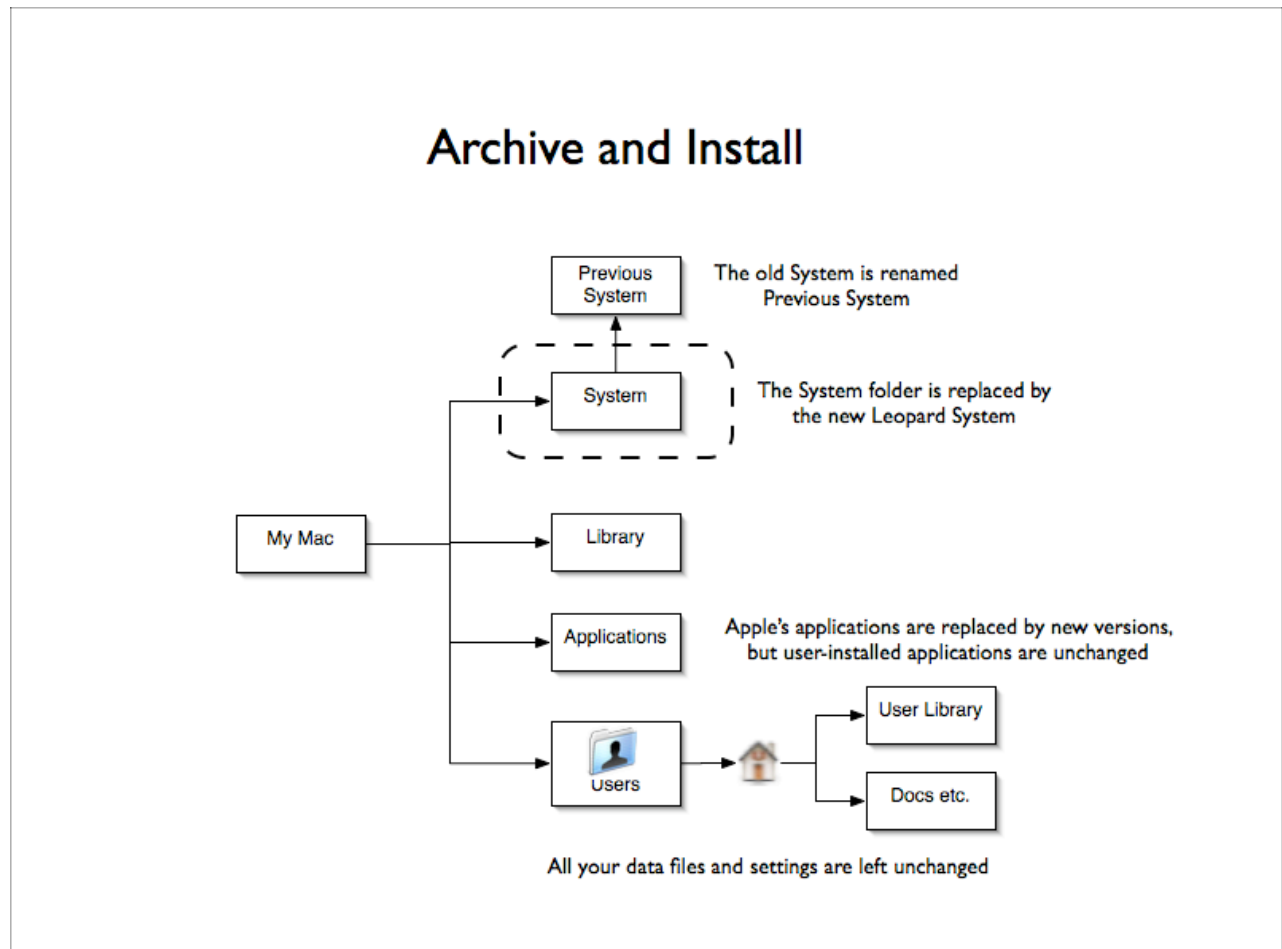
Archive and Install

Previous System

The old System is renamed Previous System

System

The System folder is replaced by the new Leopard System

My Mac

Library

Applications

Apple's applications are replaced by new versions, but user-installed applications are unchanged

Users

User Library

Docs etc.

All your data files and settings are left unchanged